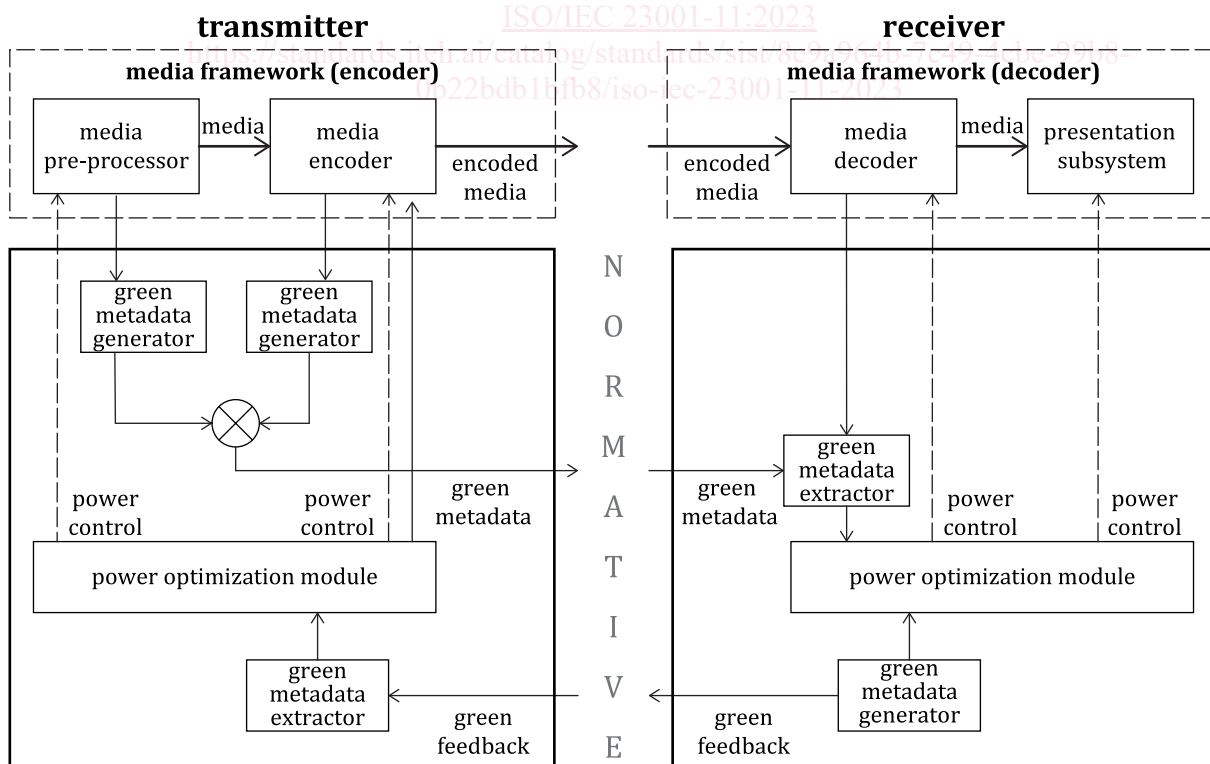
transmitter

ISO/IEC 23001-11:2023
https://standards.iteh.ai/catalog/standards/sist/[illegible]
0b22bdb1bfb8/iso-iec-23001-11-2023

receiver

media framework (encoder)

media pre-processor

media

media encoder

encoded media

encoded media

media framework (decoder)

media decoder

media

presentation subsystem

green metadata generator

green metadata generator

power control

power control

green metadata

power optimization module

green metadata extractor

green feedback

N O R M A T I V E

green metadata

green metadata extractor

power control

power control

power optimization module

green metadata generator

green feedback